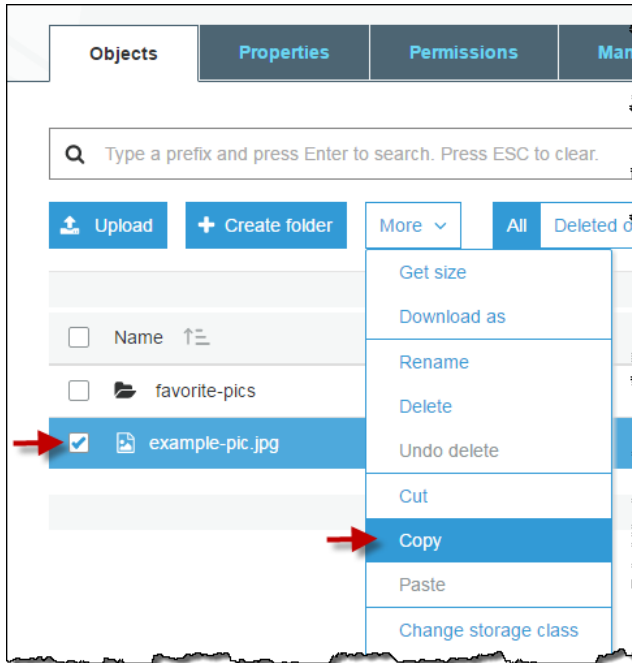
Objects
Properties
Permissions
Man

Type a prefix and press Enter to search. Press ESC to clear.

Upload
Create folder
More
All
Deleted o

Get size
Download as
Rename
Delete
Undo delete
Cut
Copy
Paste
Change storage class

Name
favorite-pics
example-pic.jpg